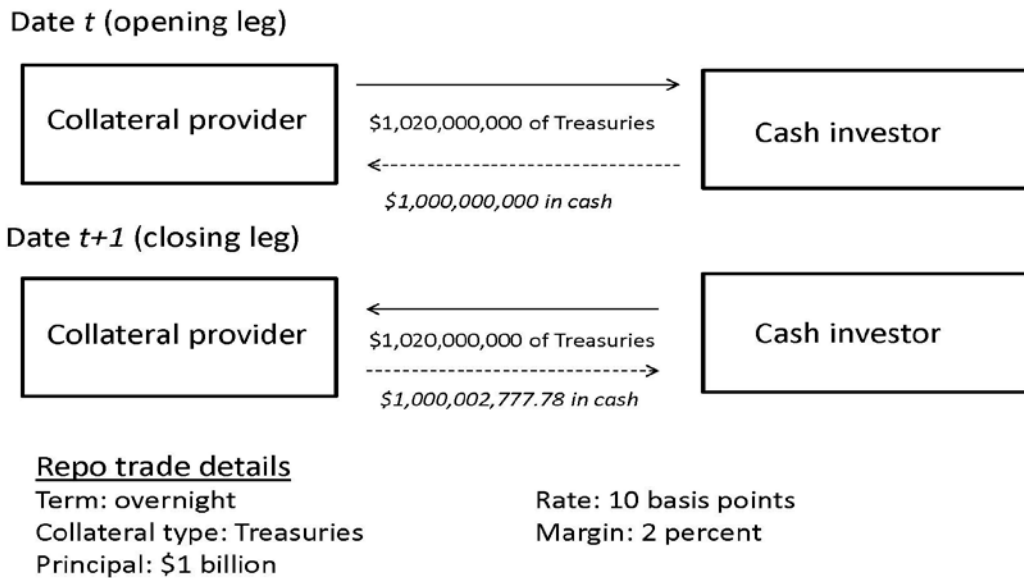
Date *t* (opening leg)

Collateral provider

\$1,020,000,000 of Treasuries

\$1,000,000,000 in cash

Cash investor

Date *t+1* (closing leg)

Collateral provider

\$1,020,000,000 of Treasuries

\$1,000,002,777.78 in cash

Cash investor

Repo trade details
Term: overnight
Collateral type: Treasuries
Principal: \$1 billion

Rate: 10 basis points
Margin: 2 percent